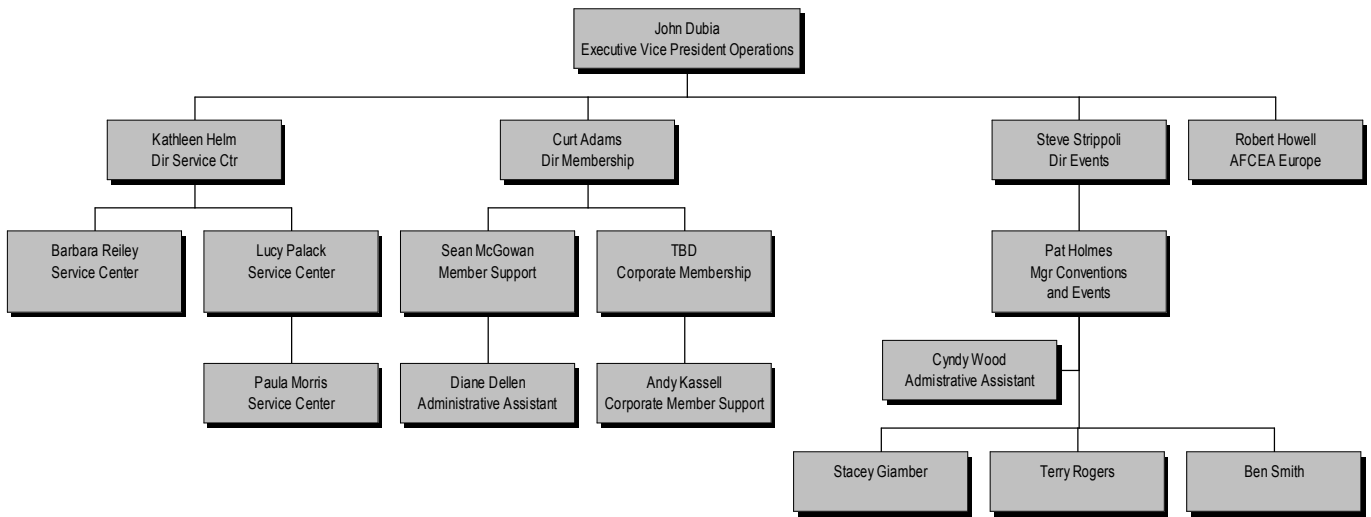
John Dubia
Executive Vice President Operations

Kathleen Helm
Dir Service Ctr

Curt Adams
Dir Membership

Steve Strippoli
Dir Events

Robert Howell
AFCEA Europe

Barbara Reiley
Service Center

Lucy Palack
Service Center

Sean McGowan
Member Support

TBD
Corporate Membership

Pat Holmes
Mgr Conventions and Events

Paula Morris
Service Center

Diane Dellen
Administrative Assistant

Andy Kassell
Corporate Member Support

Cyndy Wood
Admistrative Assistant

Stacey Giamber

Terry Rogers

Ben Smith